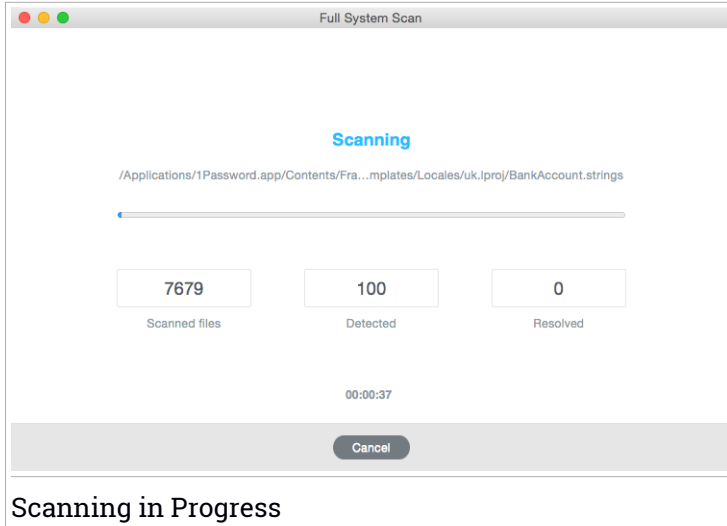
Full System Scan

Scanning

/Applications/1Password.app/Contents/Fra...mplates/Locales/uk.lproj/BankAccount.strings

7679
Scanned files

100
Detected

0
Resolved

00:00:37

Cancel

Scanning in Progress